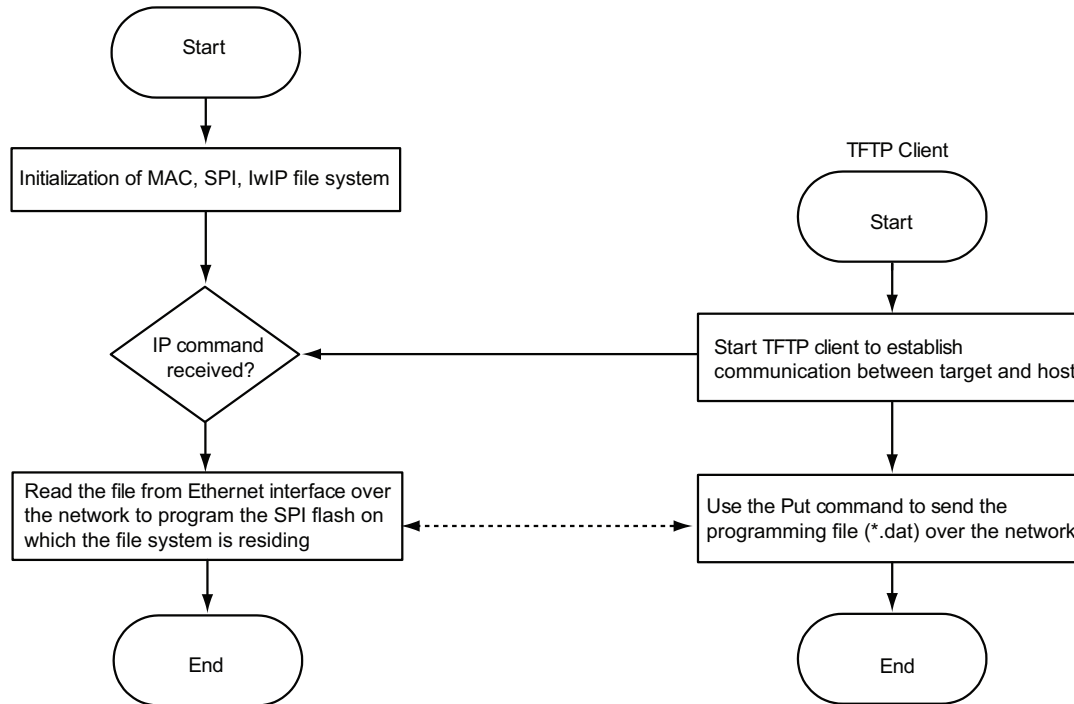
Start

Initialization of MAC, SPI, lwIP file system

IP command received?

Read the file from Ethernet interface over the network to program the SPI flash on which the file system is residing

End

TFTP Client

Start

Start TFTP client to establish communication between target and host

Use the Put command to send the programming file (*.dat) over the network

End